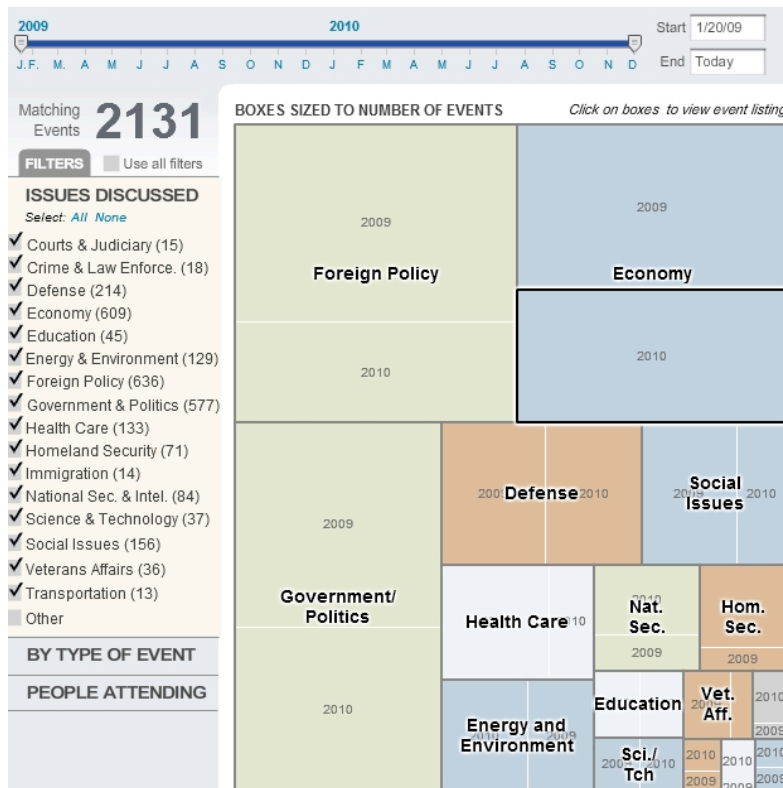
2009 2010
J. F. M. A M J J A S O N D J F M A M J J A S O N D

Start 1/20/09
End Today

Matching Events 2131

FILTERS Use all filters

ISSUES DISCUSSED
Select: All None
Courts & Judiciary (15)
Crime & Law Enforce. (18)
Defense (214)
Economy (609)
Education (45)
Energy & Environment (129)
Foreign Policy (636)
Government & Politics (577)
Health Care (133)
Homeland Security (71)
Immigration (14)
National Sec. & Intel. (84)
Science & Technology (37)
Social Issues (156)
Veterans Affairs (36)
Transportation (13)
Other

BY TYPE OF EVENT

PEOPLE ATTENDING

BOXES SIZED TO NUMBER OF EVENTS

Click on boxes to view event listing

2009
Foreign Policy
2010

2009
Economy
2010

2009
Government/ Politics
2010

2009 Defense 2010

2009 Social Issues 2010

Health Care 2010

2010 Nat. Sec. 2009

Hom. Sec. 2009

Energy and Environment 2010 2009

Education

Vet. Aff. 2009

2010 2009

Sci./ Tch 2009 2010

2010 2009 2010 2009 2010 2009